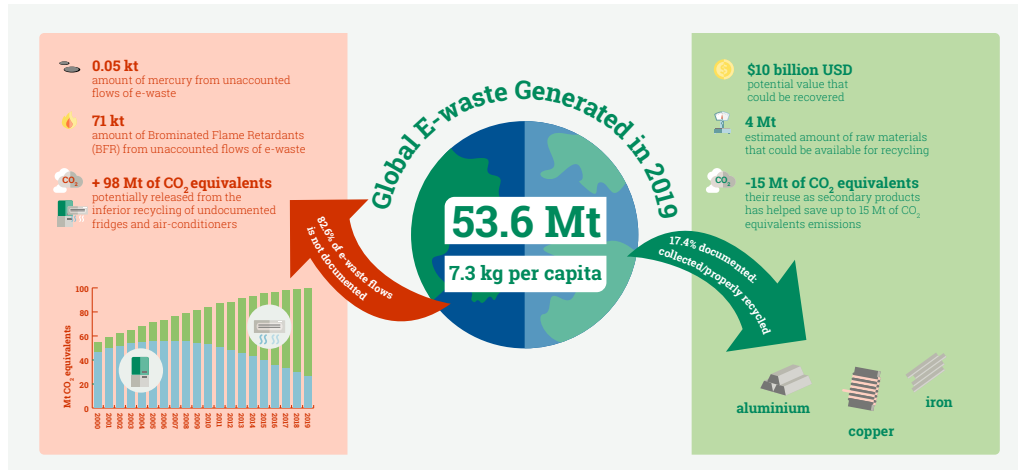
0.05 kt
amount of mercury from unaccounted flows of e-waste

71 kt
amount of Brominated Flame Retardants (BFR) from unaccounted flows of e-waste

$CO_2$
+ 98 Mt of $CO_2$ equivalents
potentially released from the inferior recycling of undocumented fridges and air-conditioners

| 100 |
| 80 |
| 60 |
| 40 |
| 20 |
| 0 |

Mt $CO_2$ equivalents

2000 2001 2002 2003 2004 2005 2006 2007 2008 2009 2010 2011 2012 2013 2014 2015 2016 2017 2018 2019

82.6% of e-waste flows is not documented

Global E-waste Generated in 2019

53.6 Mt
7.3 kg per capita

17.4% documented, collected/properly recycled

$10 billion USD
potential value that could be recovered

4 Mt
estimated amount of raw materials that could be available for recycling

$CO_2$
-15 Mt of $CO_2$ equivalents
their reuse as secondary products has helped save up to 15 Mt of $CO_2$ equivalents emissions

aluminium
copper
iron